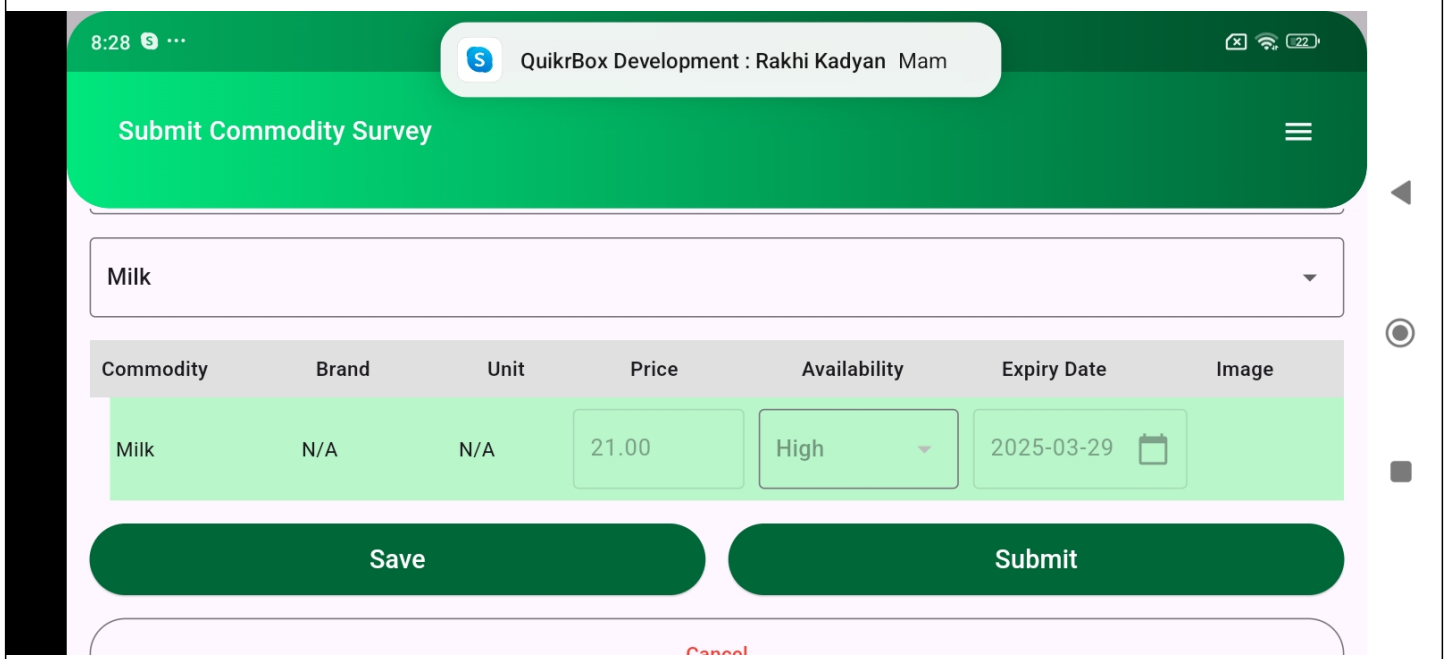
8:28 ···

QuikrBox Development : Rakhi Kadyan Mam

22

Submit Commodity Survey

Milk

| Commodity | Brand | Unit | Price | Availability | Expiry Date | Image |
|---|---|---|---|---|---|---|
| Milk | N/A | N/A | 21.00 | High | 2025-03-29 | |

Save

Submit

Cancel